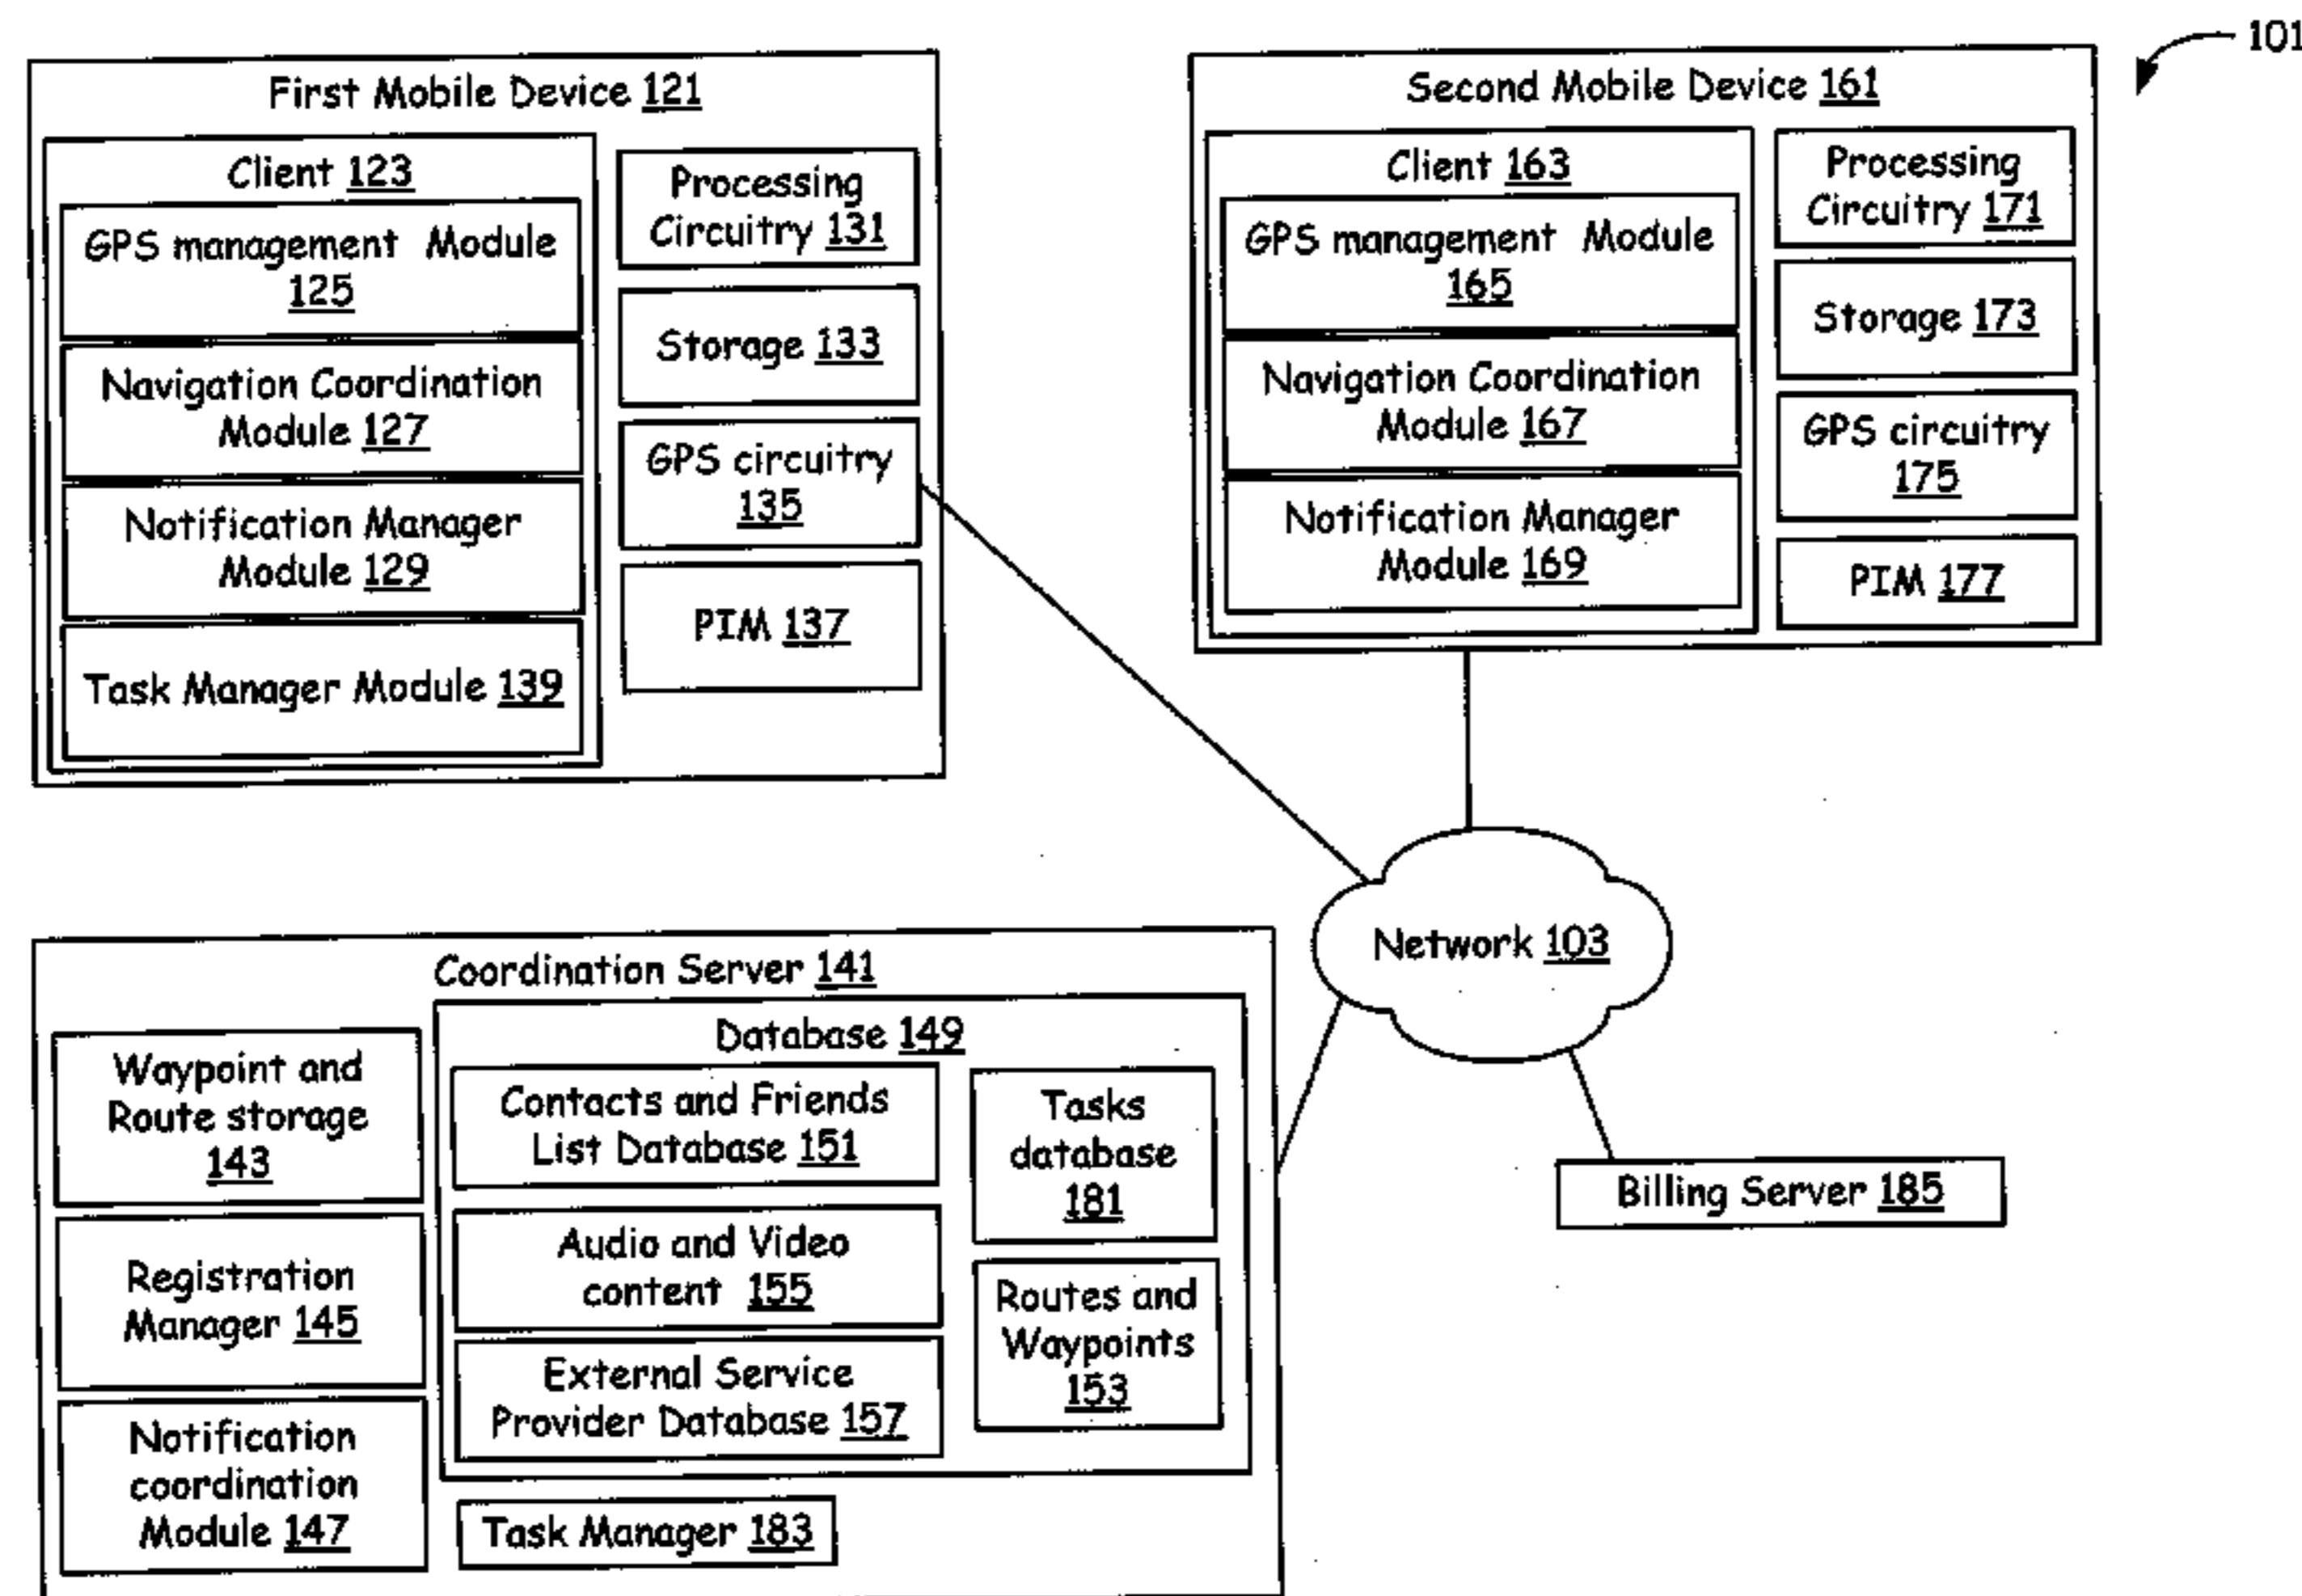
101

First Mobile Device 121

Client 123

GPS management Module 125

Navigation Coordination Module 127

Notification Manager Module 129

Task Manager Module 139

Processing Circuitry 131

Storage 133

GPS circuitry 135

PIM 137

Second Mobile Device 161

Client 163

GPS management Module 165

Navigation Coordination Module 167

Notification Manager Module 169

Processing Circuitry 171

Storage 173

GPS circuitry 175

PIM 177

Network 103

Coordination Server 141

Waypoint and Route storage 143

Registration Manager 145

Notification coordination Module 147

Database 149

Contacts and Friends List Database 151

Audio and Video content 155

External Service Provider Database 157

Tasks database 181

Routes and Waypoints 153

Task Manager 183

Billing Server 185